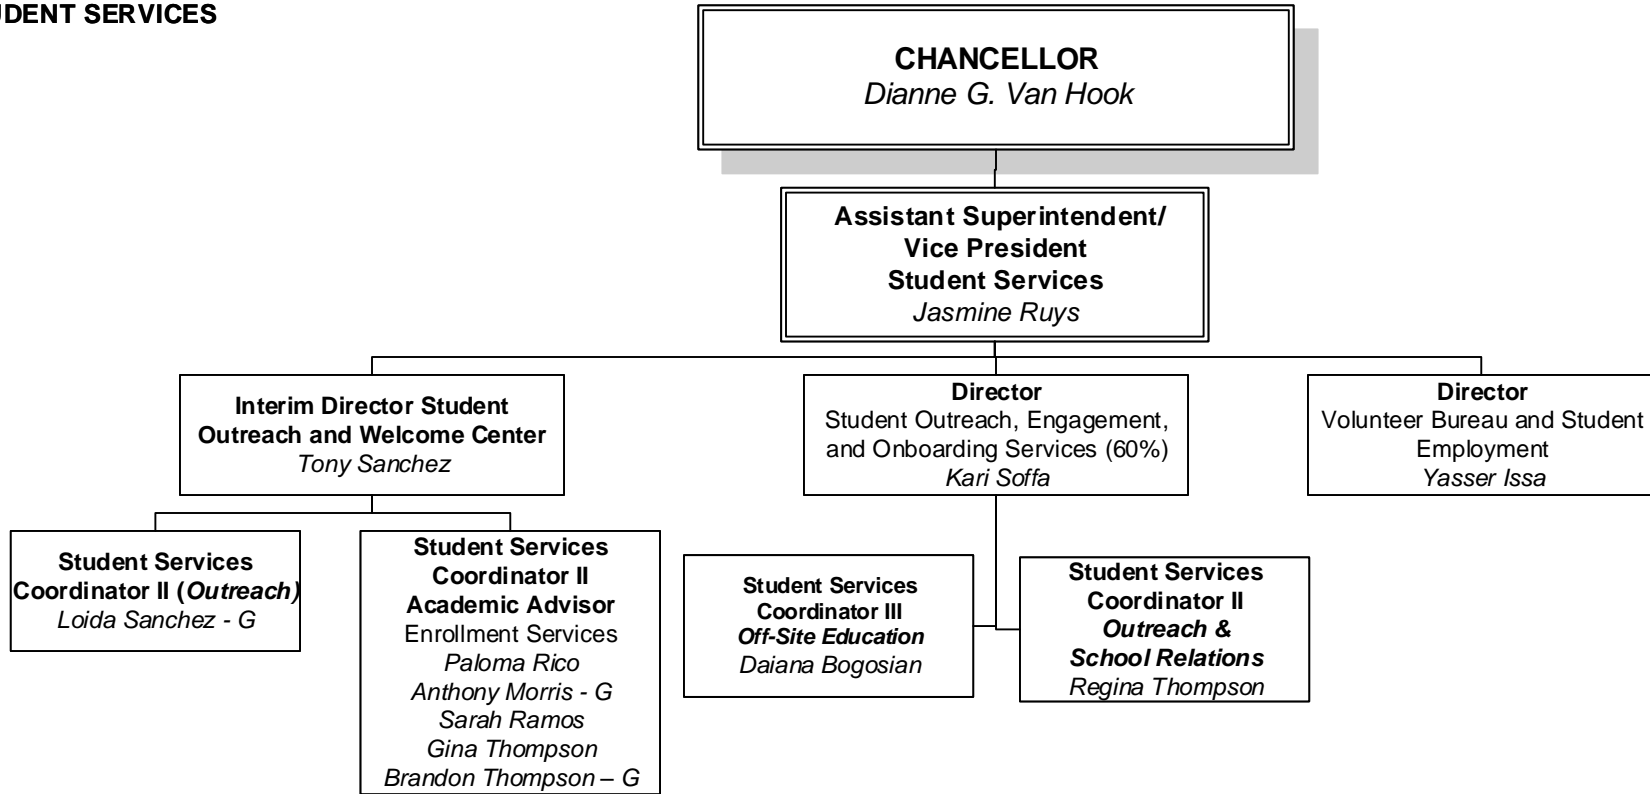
DENT SERVICES

CHANCELLOR
Dianne G. Van Hook

Assistant Superintendent/ Vice President Student Services
Jasmine Ruys

Interim Director Student Outreach and Welcome Center
Tony Sanchez

Director
Student Outreach, Engagement, and Onboarding Services (60%)
Kari Soffa

Director
Volunteer Bureau and Student Employment
Yasser Issa

Student Services Coordinator II (Outreach)
Loida Sanchez - G

Student Services Coordinator II
Academic Advisor
Enrollment Services
Paloma Rico
Anthony Morris - G
Sarah Ramos
Gina Thompson
Brandon Thompson – G

Student Services Coordinator III
Off-Site Education
Daiana Bogosian

Student Services Coordinator II
Outreach & School Relations
Regina Thompson